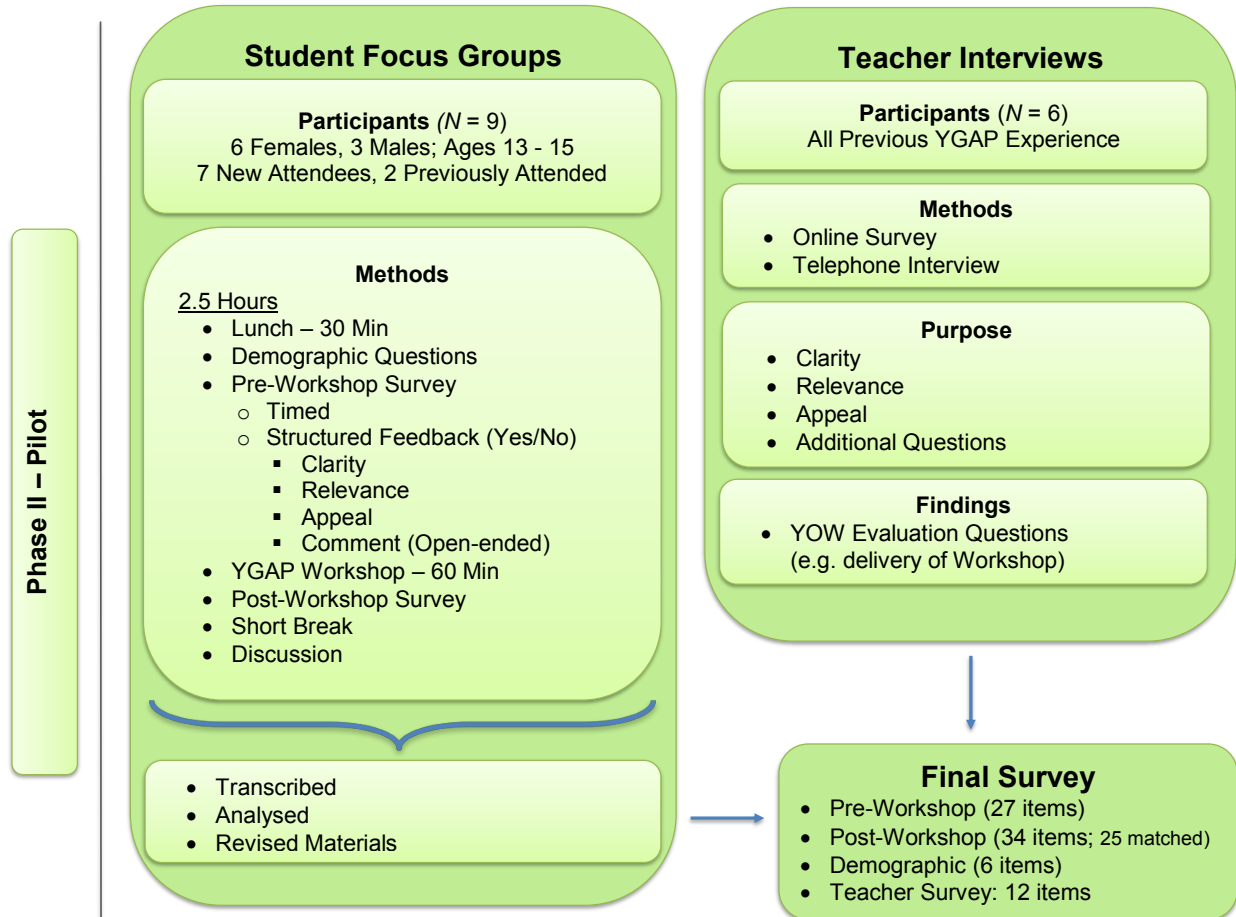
Phase II – Pilot

Student Focus Groups

Participants ($N$ = 9)
6 Females, 3 Males; Ages 13 - 15
7 New Attendees, 2 Previously Attended

Methods
2.5 Hours
- Lunch – 30 Min
- Demographic Questions
- Pre-Workshop Survey
  - Timed
  - Structured Feedback (Yes/No)
    - Clarity
    - Relevance
    - Appeal
    - Comment (Open-ended)
- YGAP Workshop – 60 Min
- Post-Workshop Survey
- Short Break
- Discussion

- Transcribed
- Analysed
- Revised Materials

Teacher Interviews

Participants ($N$ = 6)
All Previous YGAP Experience

Methods
- Online Survey
- Telephone Interview

Purpose
- Clarity
- Relevance
- Appeal
- Additional Questions

Findings
- YOW Evaluation Questions (e.g. delivery of Workshop)

Final Survey
- Pre-Workshop (27 items)
- Post-Workshop (34 items; 25 matched)
- Demographic (6 items)
- Teacher Survey: 12 items